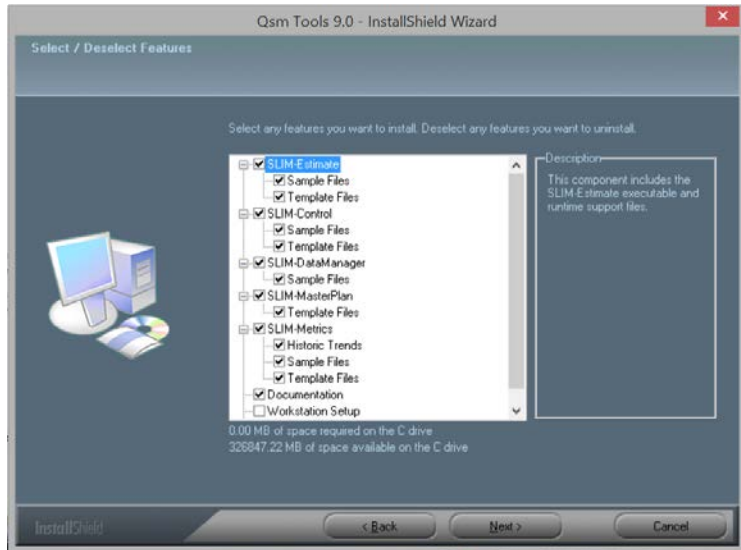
Qsm Tools 9.0 - InstallShield Wizard

Select / Deselect Features

Select any features you want to install. Deselect any features you want to uninstall.

SLIM-Estimate
Sample Files
Template Files
SLIM-Control
Sample Files
Template Files
SLIM-DataManager
Sample Files
SLIM-MasterPlan
Template Files
SLIM-Metrics
Historic Trends
Sample Files
Template Files
Documentation
Workstation Setup

Description

This component includes the SLIM-Estimate executable and runtime support files.

0.00 MB of space required on the C drive
326847.22 MB of space available on the C drive

InstallShield

< Back
Next >
Cancel